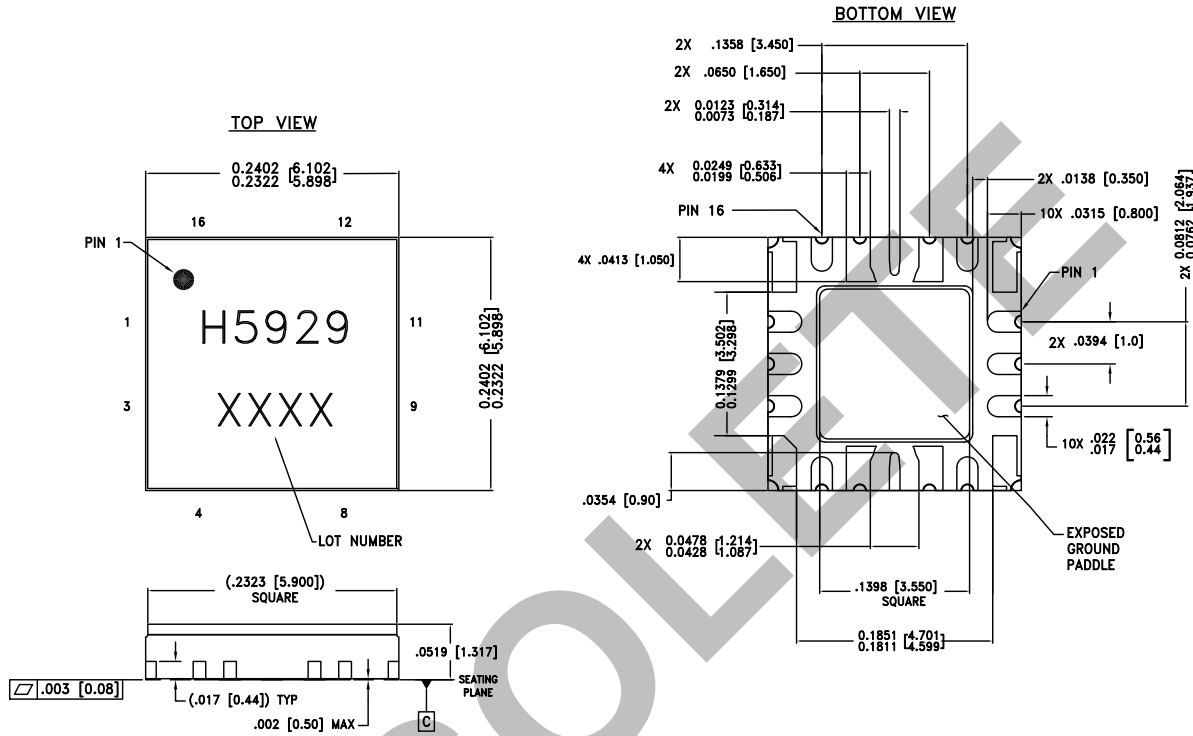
TOP VIEW

$\begin{matrix}0.2402\\0.2322\end{matrix}\left[\begin{matrix}6.102\\5.898\end{matrix}\right]$

16 12

PIN 1

1 H5929 11

3 XXXX 9

$\begin{matrix}0.2402\\0.2322\end{matrix}\left[\begin{matrix}6.102\\5.898\end{matrix}\right]$

4 8

LOT NUMBER

(.2323 [5.900])
SQUARE

.0519 [1.317]

.003 [0.08]

(.017 [0.44]) TYP

SEATING PLANE

.002 [0.50] MAX

C

BOTTOM VIEW

2X .1358 [3.450]

2X .0650 [1.650]

2X $\begin{matrix}0.0123\\0.0073\end{matrix}\left[\begin{matrix}0.314\\0.187\end{matrix}\right]$

4X $\begin{matrix}0.0249\\0.0199\end{matrix}\left[\begin{matrix}0.633\\0.506\end{matrix}\right]$

2X .0138 [0.350]

PIN 16

10X .0315 [0.800]

2X $\begin{matrix}0.0812\\0.0762\end{matrix}\left[\begin{matrix}2.064\\1.937\end{matrix}\right]$

4X .0413 [1.050]

PIN 1

$\begin{matrix}0.1379\\0.1299\end{matrix}\left[\begin{matrix}3.502\\3.298\end{matrix}\right]$

2X .0394 [1.0]

10X $\begin{matrix}.022\\.017\end{matrix}\left[\begin{matrix}0.56\\0.44\end{matrix}\right]$

.0354 [0.90]

2X $\begin{matrix}0.0478\\0.0428\end{matrix}\left[\begin{matrix}1.214\\1.087\end{matrix}\right]$

EXPOSED
GROUND
PADDLE

.1398 [3.550]
SQUARE

$\begin{matrix}0.1851\\0.1811\end{matrix}\left[\begin{matrix}4.701\\4.599\end{matrix}\right]$